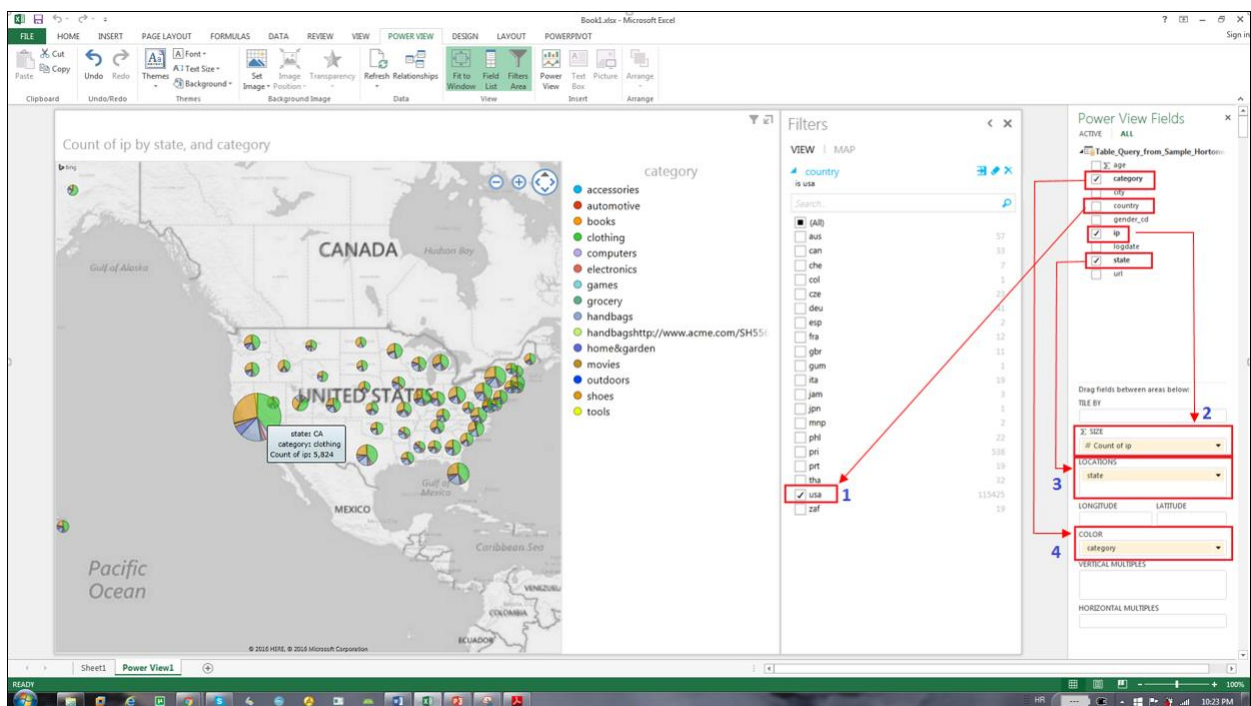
Book1.xlsx - Microsoft Excel

? – Sign in

FILE HOME INSERT PAGE LAYOUT FORMULAS DATA REVIEW VIEW POWER VIEW DESIGN LAYOUT POWERPIVOT

Cut Copy Paste Clipboard Undo Redo Undo/Redo Themes Font Text Size Background Themes Set Image Image Position Transparency Background Image Refresh Relationships Data Fit to Window Field List Filters Area View Power View Text Box Picture Insert Arrange Arrange

Count of ip by state, and category

bing

CANADA

Gulf of Alaska

Hudson Bay

UNITED STATES

state: CA
category: clothing
Count of ip: 5,824

Gulf of Mexico

MEXICO

Caribbean Sea

VENEZUELA

COLOMBIA

ECUADOR

Pacific Ocean

© 2016 HERE © 2016 Microsoft Corporation

category
accessories
automotive
books
clothing
computers
electronics
games
grocery
handbags
handbagshttp://www.acme.com/SH55
home&garden
movies
outdoors
shoes
tools

Filters

VIEW | MAP

country
is usa

Search

(All)
aus 57
can 33
che 7
col 1
cze 23
deu 31
esp 2
fra 12
gbr 11
gum 1
ita 19
jam 3
jpn 1
mnp 2
phl 22
pri 528
prt 19
tha 32
usa 115425
zaf 19

1

Power View Fields

ACTIVE ALL

Table_Query_from_Sample_Horton
age
category
city
country
gender_cd
ip
logdate
state
url

Drag fields between areas below:
TILE BY

2
SIZE
# Count of ip

3
LOCATIONS
state

LONGITUDE LATITUDE

4
COLOR
category

VERTICAL MULTIPLES

HORIZONTAL MULTIPLES

Sheet1 Power View1

READY

100%

HR 10:23 PM